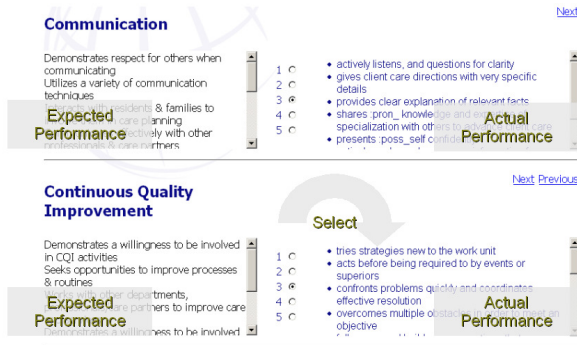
Communication

Next

Demonstrates respect for others when communicating
Utilizes a variety of communication techniques
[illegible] residents & families to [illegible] care planning
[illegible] ectively with other professionals & care partners

Expected Performance

1
2
3
4
5

• actively listens, and questions for clarity
• gives client care directions with very specific details
• provides clear explanation of relevant facts
• shares :pron_ knowledge and e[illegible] specialization with others to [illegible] care
• presents :poss_self confide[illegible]

Actual Performance

Continuous Quality Improvement

Next Previous

Select

Demonstrates a willingness to be involved in CQI activities
Seeks opportunities to improve processes & routines
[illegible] other departments, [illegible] partners to improve care
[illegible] to be involved

Expected Performance

1
2
3
4
5

• tries strategies new to the work unit
• acts before being required to by events or superiors
• confronts problems quickly and coordinates effective resolution
• overcomes multiple obstac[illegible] objective

Actual Performance